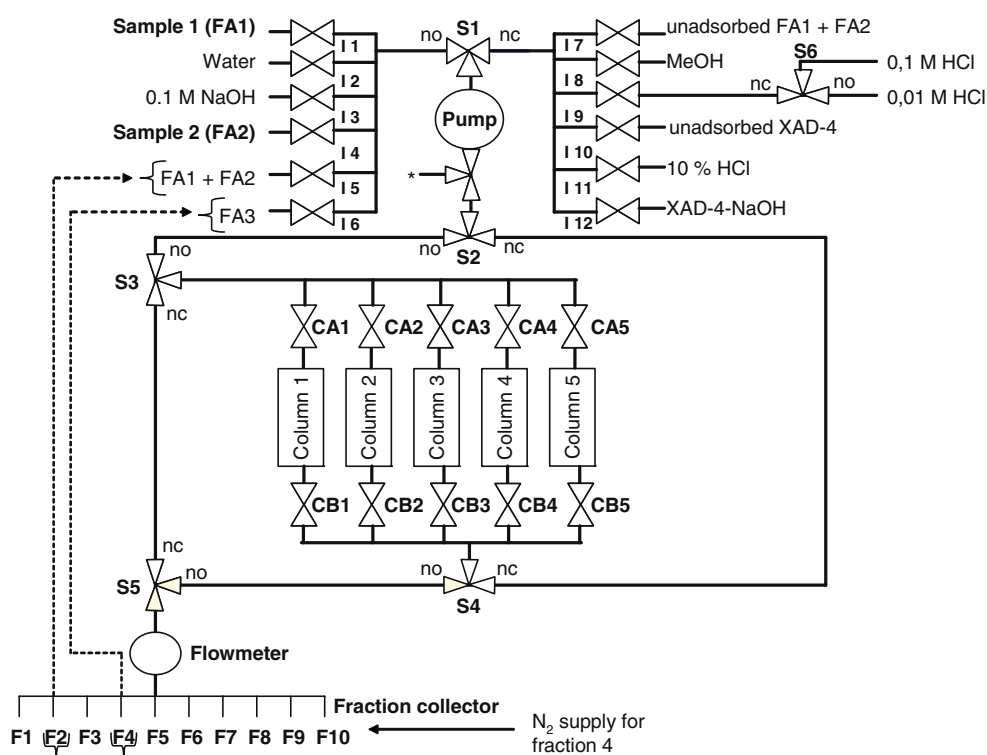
Sample 1 (FA1)
Water
0.1 M NaOH
Sample 2 (FA2)
FA1 + FA2
FA3
I 1
I 2
I 3
I 4
I 5
I 6
no
S1
nc
Pump
*
no
S2
nc
I 7
I 8
I 9
I 10
I 11
I 12
unadsorbed FA1 + FA2
MeOH
S6
nc
no
0,1 M HCl
0,01 M HCl
unadsorbed XAD-4
10 % HCl
XAD-4-NaOH
no
S3
nc
CA1
CA2
CA3
CA4
CA5
Column 1
Column 2
Column 3
Column 4
Column 5
CB1
CB2
CB3
CB4
CB5
nc
S5
no
no
nc
S4
Flowmeter
Fraction collector
F1 F2 F3 F4 F5 F6 F7 F8 F9 F10
$N_2$ supply for fraction 4